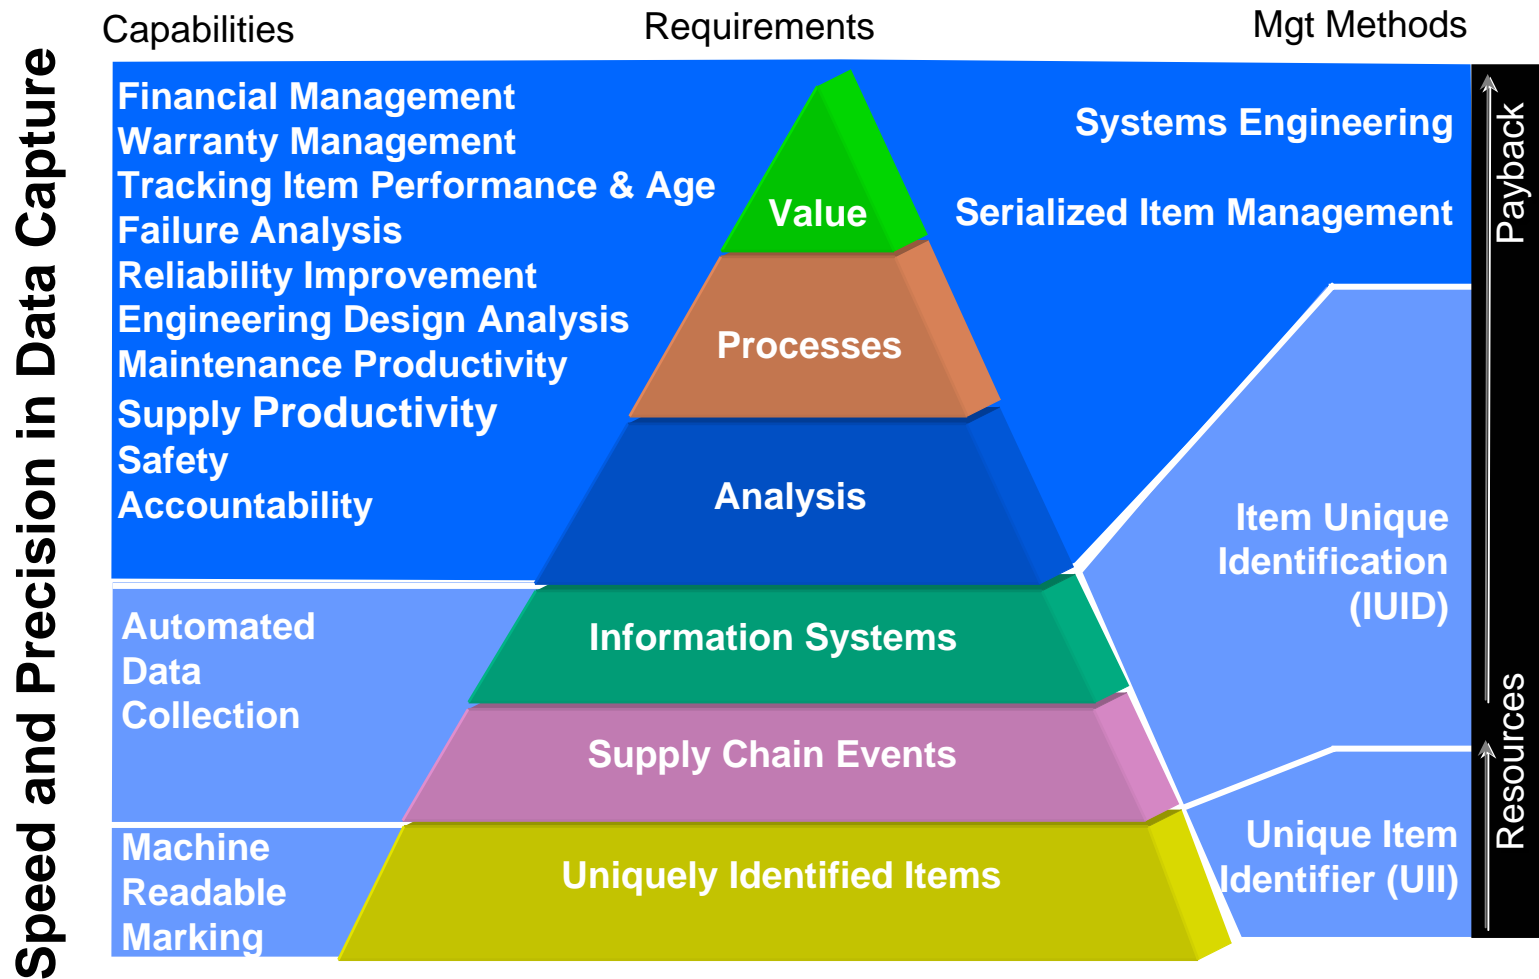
Speed and Precision in Data Capture

Capabilities

Requirements

Mgt Methods

Financial Management
Warranty Management
Tracking Item Performance & Age
Failure Analysis
Reliability Improvement
Engineering Design Analysis
Maintenance Productivity
Supply Productivity
Safety
Accountability

Value

Processes

Analysis

Information Systems

Supply Chain Events

Uniquely Identified Items

Systems Engineering

Serialized Item Management

Item Unique Identification (IUID)

Unique Item Identifier (UII)

Payback

Resources

Automated Data Collection

Machine Readable Marking